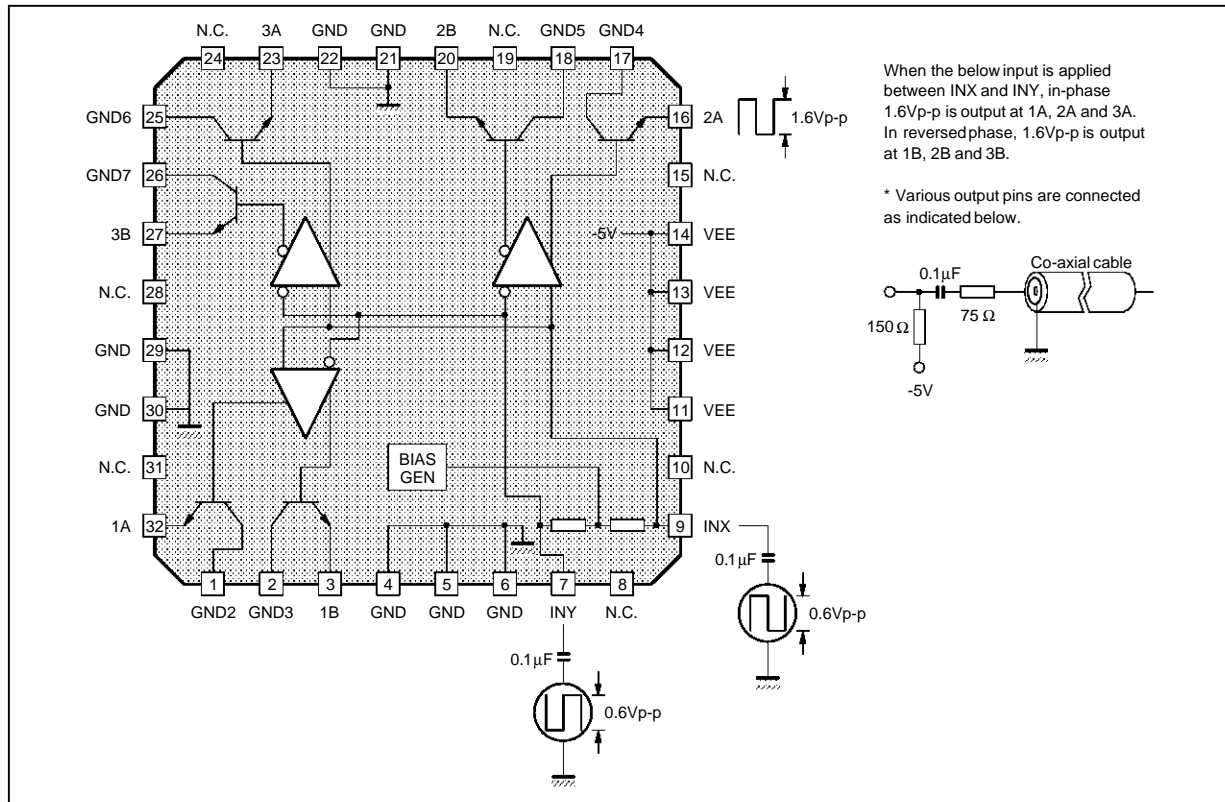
N.C. 3A GND GND 2B N.C. GND5 GND4

24 23 22 21 20 19 18 17

GND6 25

GND7 26

3B 27

N.C. 28

GND 29

GND 30

N.C. 31

1A 32

16 2A

15 N.C.

-5V 14 VEE

13 VEE

12 VEE

11 VEE

10 N.C.

9 INX

1.6Vp-p

BIAS GEN

1 2 3 4 5 6 7 8

GND2 GND3 1B GND GND GND INY N.C.

0.1μF

0.6Vp-p

0.1μF

0.6Vp-p

When the below input is applied between INX and INY, in-phase 1.6Vp-p is output at 1A, 2A and 3A. In reversed phase, 1.6Vp-p is output at 1B, 2B and 3B.

* Various output pins are connected as indicated below.

0.1μF

Co-axial cable

150 Ω

75 Ω

-5V